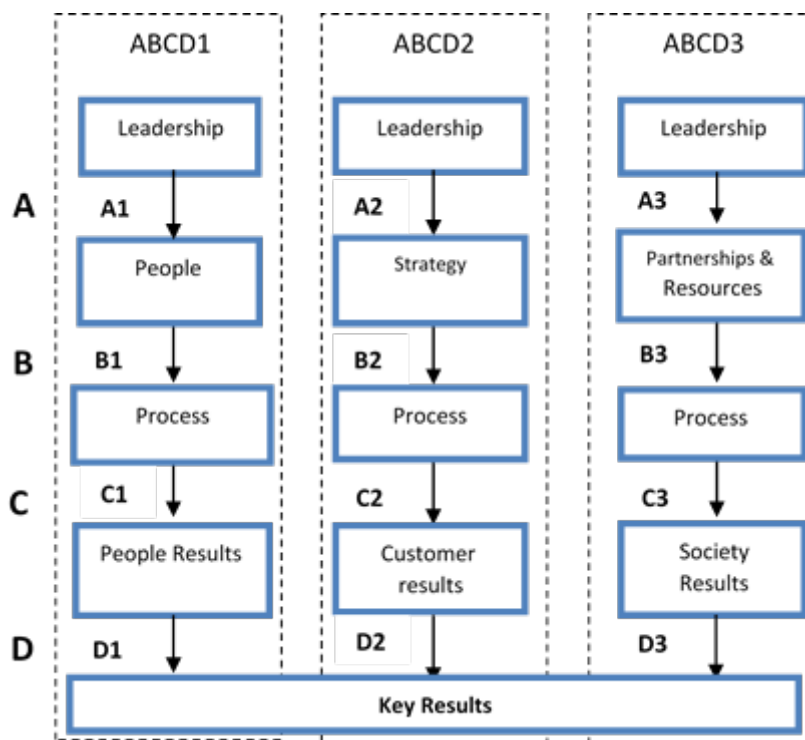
ABCD1

Leadership

A1

People

B1

Process

C1

People Results

D1

ABCD2

Leadership

A2

Strategy

B2

Process

C2

Customer results

D2

ABCD3

Leadership

A3

Partnerships & Resources

B3

Process

C3

Society Results

D3

A

B

C

D

Key Results